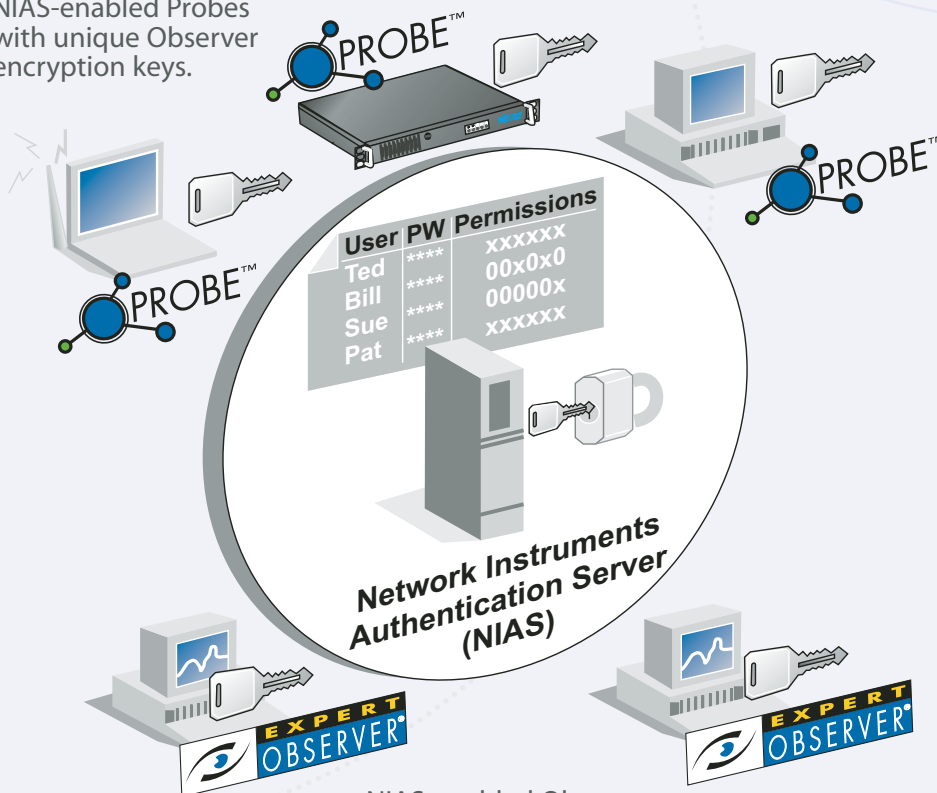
NIAS-enabled Probes with unique Observer encryption keys.

PROBE™

PROBE™

PROBE™

| User | PW | Permissions |
|---|---|---|
| Ted | **** | xxxxxx |
| Bill | **** | 00x0x0 |
| Sue | **** | 00000x |
| Pat | **** | xxxxxx |

Network Instruments Authentication Server (NIAS)

EXPERT OBSERVER®

EXPERT OBSERVER®

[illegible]